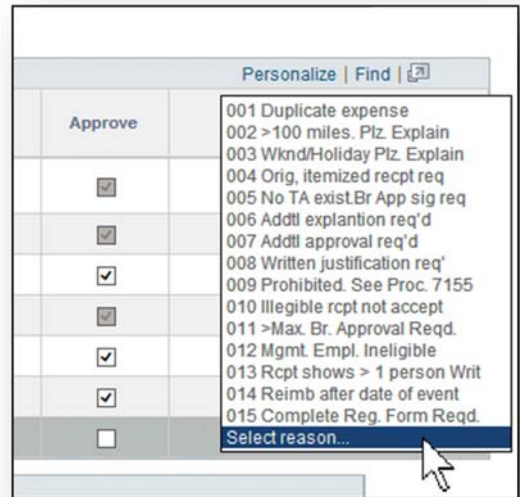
Personalize | Find |

Approve

001 Duplicate expense
002 >100 miles. Plz. Explain
003 Wknd/Holiday Plz. Explain
004 Orig, itemized recpt req
005 No TA exist.Br App sig req
006 Addtl explantion req'd
007 Addtl approval req'd
008 Written justification req'
009 Prohibited. See Proc. 7155
010 Illegible rcpt not accept
011 >Max. Br. Approval Reqd.
012 Mgmt. Empl. Ineligible
013 Rcpt shows > 1 person Writ
014 Reimb after date of event
015 Complete Reg. Form Reqd.
Select reason...